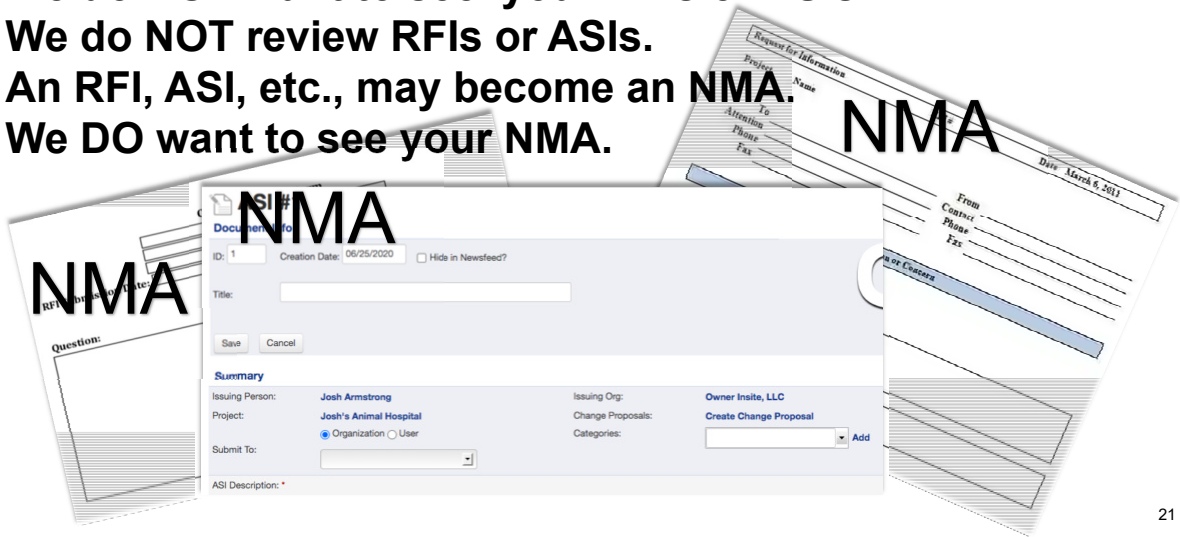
We do NOT review RFIs or ASIs.
An RFI, ASI, etc., may become an NMA.
We DO want to see your NMA.

Request for Information
Project
Name
To
Attention
Phone
Fax
Date March 6, 2011
From
Contact
Phone
Fax
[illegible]n or Concern

NMA

RFI Submission Date:
Question:

NMA

ASI #
NMA
Document Info
ID: 1 Creation Date: 06/25/2020 Hide in Newsfeed?
Title:
Save Cancel
Summary
Issuing Person: Josh Armstrong
Project: Josh's Animal Hospital
Organization User
Submit To:
Issuing Org: Owner Insite, LLC
Change Proposals: Create Change Proposal
Categories:
Add
ASI Description: *

21